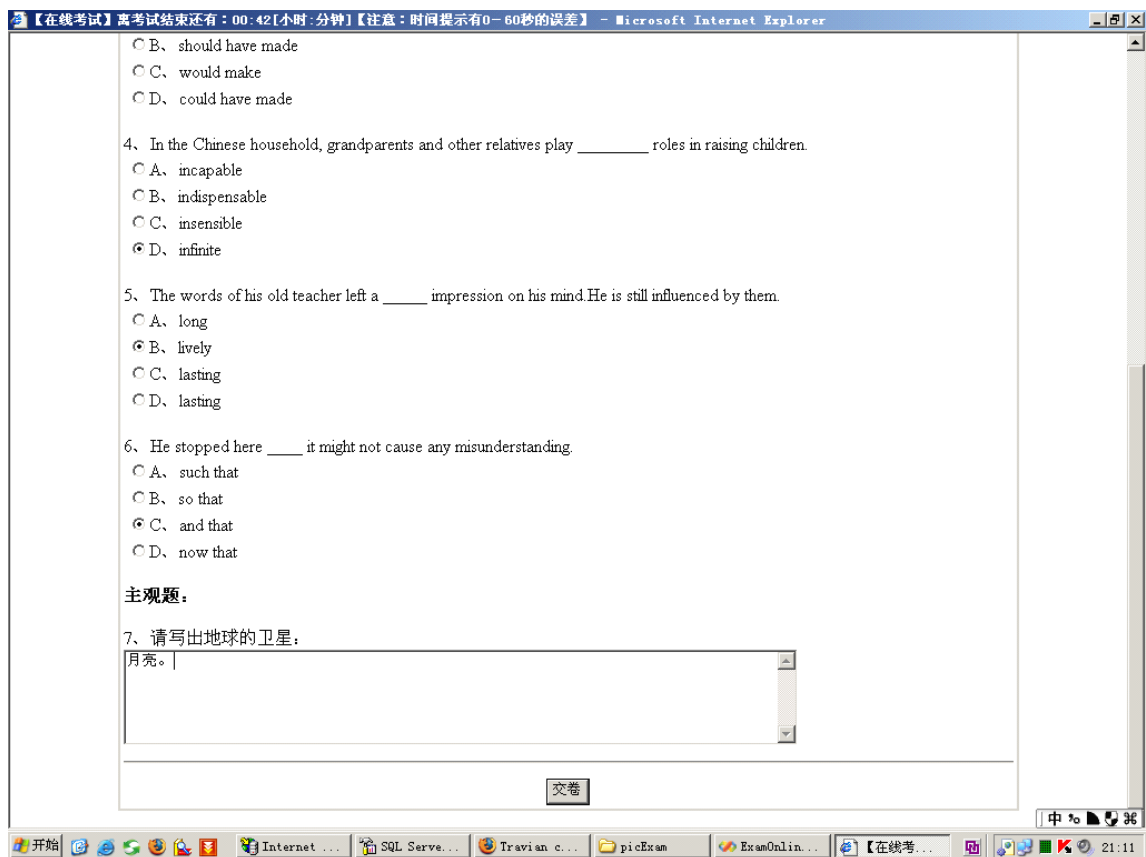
【在线考试】离考试结束还有：00:42[小时:分钟]【注意：时间提示有0－60秒的误差】 - Microsoft Internet Explorer

B、should have made
C、would make
D、could have made

4、In the Chinese household, grandparents and other relatives play _________ roles in raising children.
A、incapable
B、indispensable
C、insensible
D、infinite

5、The words of his old teacher left a ______ impression on his mind.He is still influenced by them.
A、long
B、lively
C、lasting
D、lasting

6、He stopped here _____ it might not cause any misunderstanding.
A、such that
B、so that
C、and that
D、now that

主观题：

7、请写出地球的卫星：
月亮。

交卷

中

开始 | Internet ... | SQL Serve... | Travian c... | picExam | ExamOnlin... | 【在线考... | 21:11